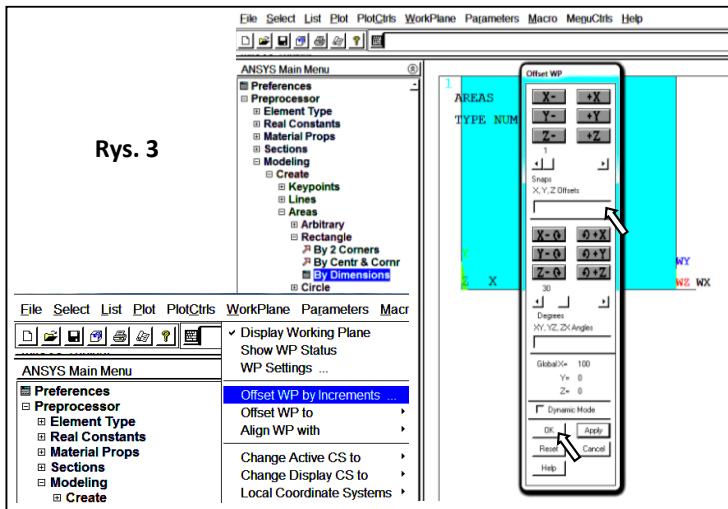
Rys. 3

File Select List Plot PlotCtrls WorkPlane Parameters Macro MenuCtrls Help

ANSYS Main Menu
⊞ Preferences
⊟ Preprocessor
⊞ Element Type
⊞ Real Constants
⊞ Material Props
⊞ Sections
⊟ Modeling
⊟ Create
⊞ Keypoints
⊞ Lines
⊟ Areas
⊞ Arbitrary
⊟ Rectangle
By 2 Corners
By Centr & Cornr
By Dimensions
⊞ Circle

1
AREAS
TYPE NUM

Y
Z X
WY
WZ WX

Offset WP
X- +X
Y- +Y
Z- +Z
1
Snaps
X, Y, Z Offsets
X- +X
Y- +Y
Z- +Z
30
Degrees
XY, YZ, ZX Angles
Global:X= 100
Y= 0
Z= 0
Dynamic Mode
OK Apply
Reset Cancel
Help

File Select List Plot PlotCtrls WorkPlane Parameters Macr

ANSYS Main Menu
⊞ Preferences
⊟ Preprocessor
⊞ Element Type
⊞ Real Constants
⊞ Material Props
⊞ Sections
⊟ Modeling
⊞ Create

✓ Display Working Plane
Show WP Status
WP Settings ...
Offset WP by Increments ...
Offset WP to
Align WP with
Change Active CS to
Change Display CS to
Local Coordinate Systems